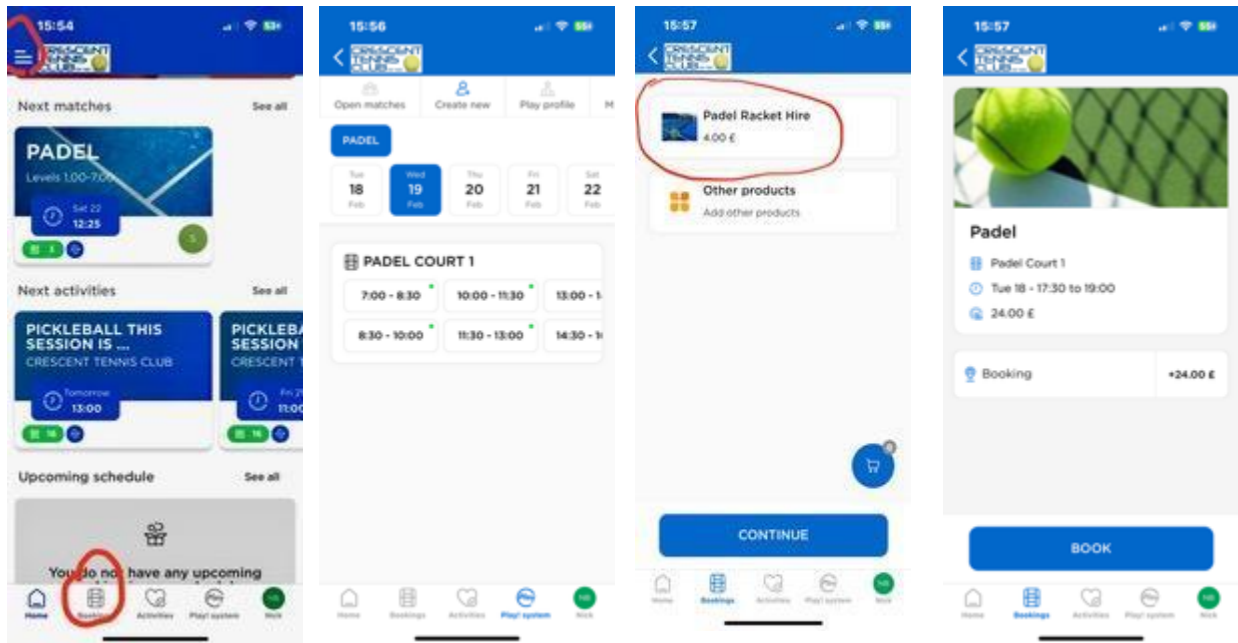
15:54

CRESCENT TENNIS CLUB

Next matches See all

PADEL
Levels 1.00-7.00

Sat 22
12:25

S

Next activities See all

PICKLEBALL THIS SESSION IS ...
CRESCENT TENNIS CLUB

Tomorrow
13:00

PICKLEBA SESSION
CRESCENT T

Fri 21
11:00

Upcoming schedule See all

You do not have any upcoming

Home Bookings Activities Play! system Nick

15:56

CRESCENT TENNIS CLUB

Open matches Create new Play profile M

PADEL

Tue 18 Feb
Wed 19 Feb
Thu 20 Feb
Fri 21 Feb
Sat 22 Feb

PADEL COURT 1

7:00 - 8:30
10:00 - 11:30
13:00 - 1
8:30 - 10:00
11:30 - 13:00
14:30 - 1

Home Bookings Activities Play! system Nick

15:57

CRESCENT TENNIS CLUB

Padel Racket Hire
4.00 £

Other products
Add other products

CONTINUE

Home Bookings Activities Play! system Nick

15:57

CRESCENT TENNIS CLUB

Padel

Padel Court 1
Tue 18 - 17:30 to 19:00
24.00 £

Booking +24.00 £

BOOK

Home Bookings Activities Play! system Nick